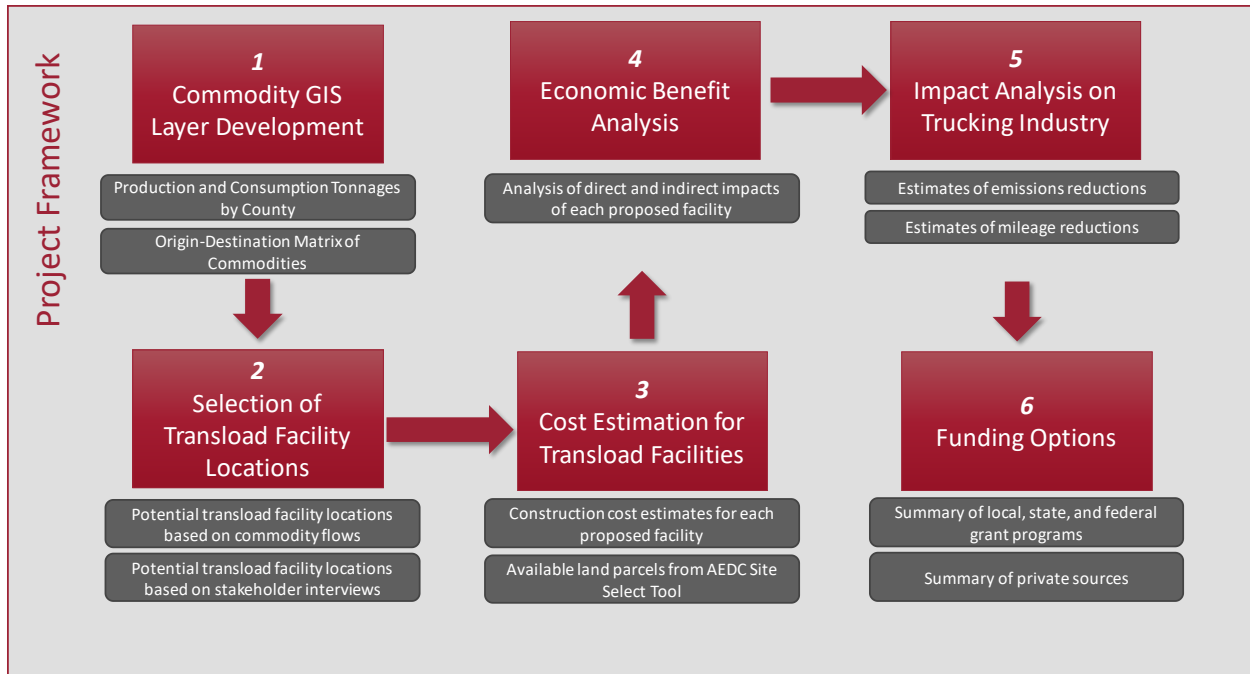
Project Framework

1
Commodity GIS Layer Development

Production and Consumption Tonnages by County

Origin-Destination Matrix of Commodities

2
Selection of Transload Facility Locations

Potential transload facility locations based on commodity flows

Potential transload facility locations based on stakeholder interviews

3
Cost Estimation for Transload Facilities

Construction cost estimates for each proposed facility

Available land parcels from AEDC Site Select Tool

4
Economic Benefit Analysis

Analysis of direct and indirect impacts of each proposed facility

5
Impact Analysis on Trucking Industry

Estimates of emissions reductions

Estimates of mileage reductions

6
Funding Options

Summary of local, state, and federal grant programs

Summary of private sources